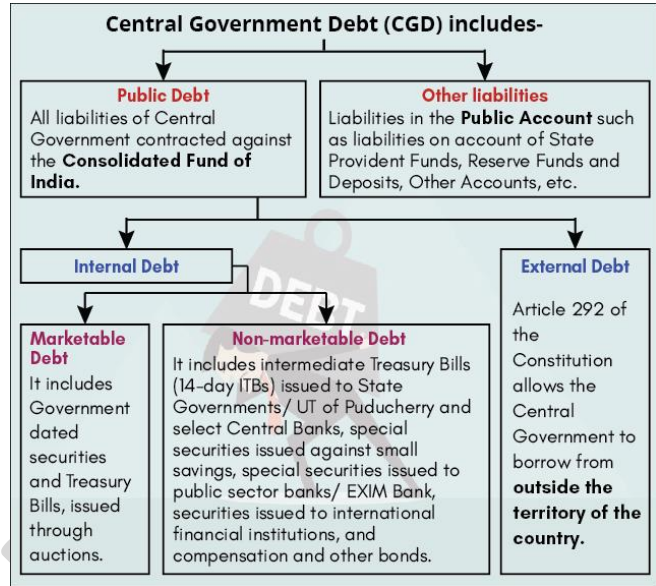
Central Government Debt (CGD) includes-

Public Debt
All liabilities of Central Government contracted against the Consolidated Fund of India.

Other liabilities
Liabilities in the Public Account such as liabilities on account of State Provident Funds, Reserve Funds and Deposits, Other Accounts, etc.

Internal Debt

External Debt
Article 292 of the Constitution allows the Central Government to borrow from outside the territory of the country.

Marketable Debt
It includes Government dated securities and Treasury Bills, issued through auctions.

Non-marketable Debt
It includes intermediate Treasury Bills (14-day ITBs) issued to State Governments/ UT of Puducherry and select Central Banks, special securities issued against small savings, special securities issued to public sector banks/ EXIM Bank, securities issued to international financial institutions, and compensation and other bonds.

DEBT